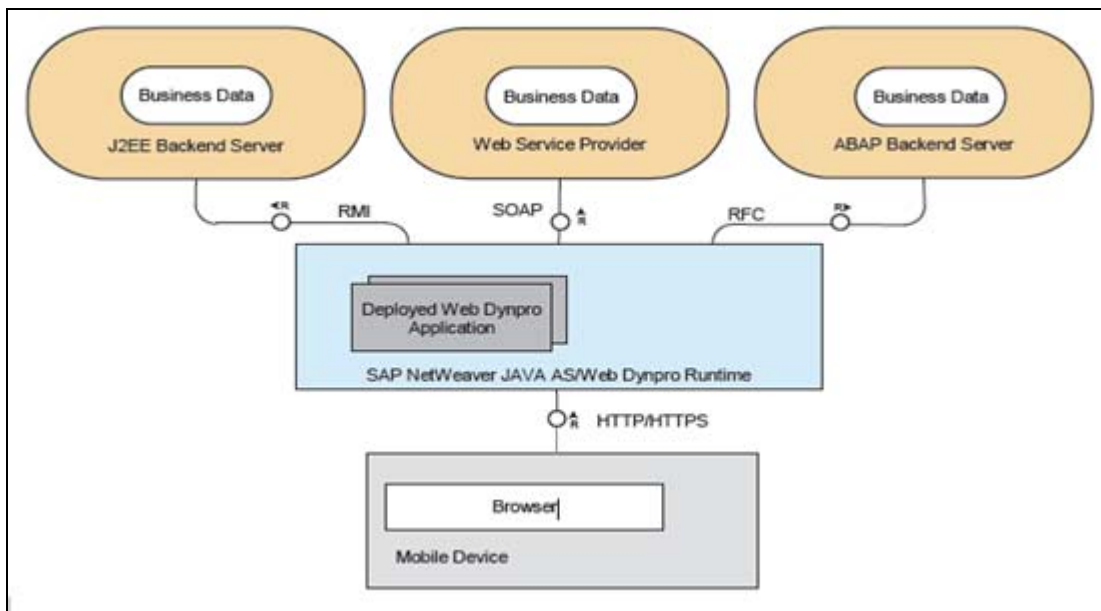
Business Data
J2EE Backend Server

Business Data
Web Service Provider

Business Data
ABAP Backend Server

R
RMI

SOAP
R

RFC
R

Deployed Web Dynpro Application

SAP NetWeaver JAVA AS/Web Dynpro Runtime

R
HTTP/HTTPS

Browser

Mobile Device